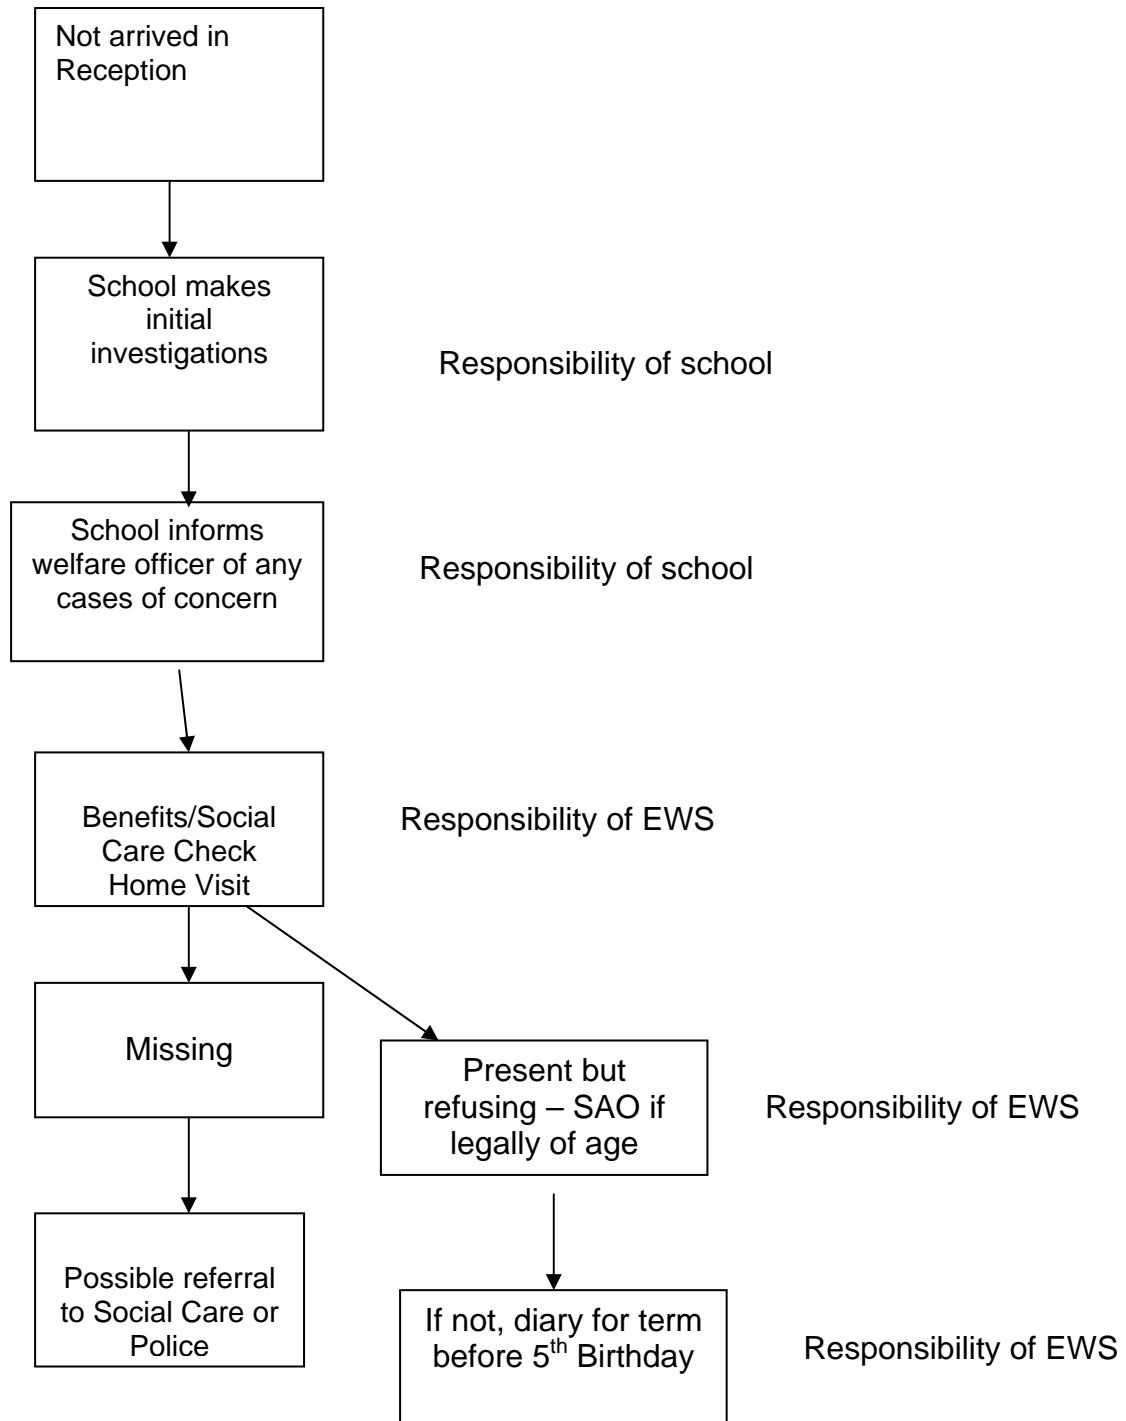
Not arrived in Reception

School makes initial investigations

Responsibility of school

School informs welfare officer of any cases of concern

Responsibility of school

Benefits/Social Care Check Home Visit

Responsibility of EWS

Missing

Present but refusing – SAO if legally of age

Responsibility of EWS

Possible referral to Social Care or Police

If not, diary for term before 5$^{th}$ Birthday

Responsibility of EWS